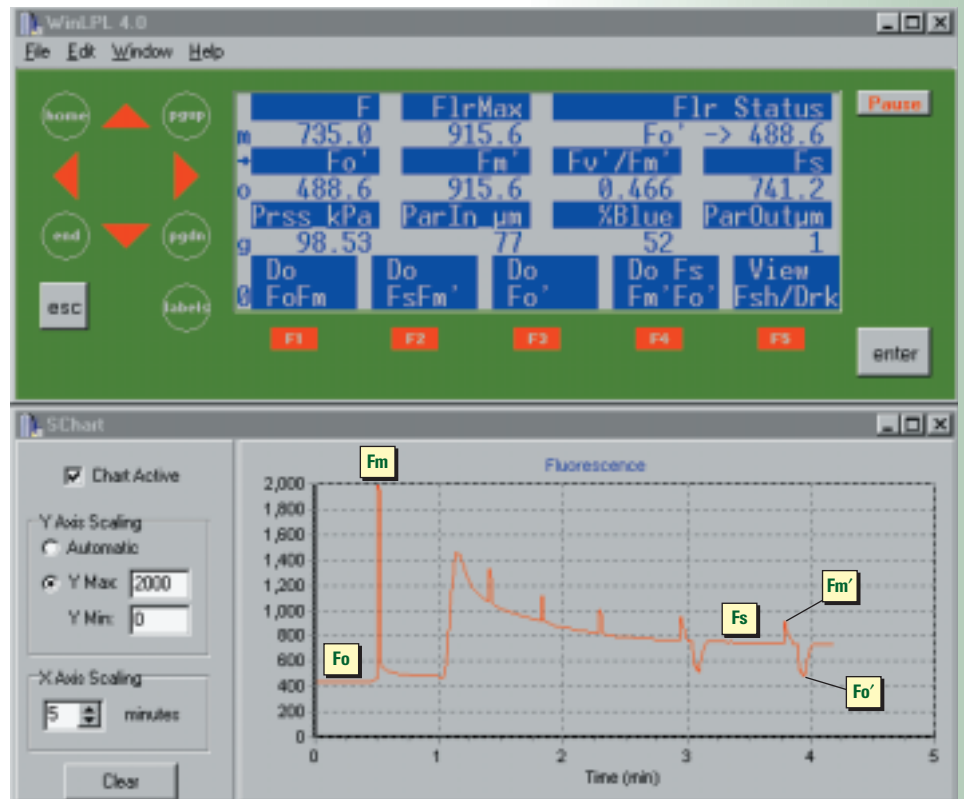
WinLPL 4.0

File Edit Window Help

home pgup end pgdn esc labels

| F | FlrMax | Flr Status | |
|---|---|---|---|
| m 735.0 | 915.6 | Fo' -> 488.6 | |
| Fo' | Fm' | Fv'/Fm' | Fs |
| o 488.6 | 915.6 | 0.466 | 741.2 |
| Prss kPa | ParIn µm | %Blue | ParOutµm |
| g 98.53 | 77 | 52 | 1 |

Do FoFm | Do FsFm' | Do Fo' | Do Fs Fm'Fo' | View Fsh/Drk

0

Pause

F1 F2 F3 F4 F5

enter

SChart

Chart Active

Y Axis Scaling
Automatic
Y Max 2000
Y Min 0

X Axis Scaling
5 minutes

Clear

Fluorescence

2,000
1,800
1,600
1,400
1,200
1,000
800
600
400
200
0

0 1 2 3 4 5

Time (min)

Fm
Fo
Fs
Fm'
Fo'